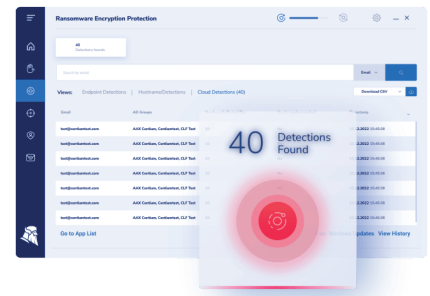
Ransomware Encryption Protection

40
Detections found

Search by email

Email

Views: Endpoint Detections | Hostnames/Detections | Cloud Detections (40)

Download CSV

Email

AD Groups

Detections

test@centiantest.com
AAX Contixen, Contiantest, CLF Test
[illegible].2022 10:45:08

test@centiantest.com
AAX Contixen, Contiantest, CLF Test
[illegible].2022 10:45:08

test@centiantest.com
AAX Contixen, Contiantest, CLF Test
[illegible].2022 10:45:08

test@centiantest.com
AAX Contixen, Contiantest, CLF Test
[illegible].2022 10:45:08

test@centiantest.com
AAX Contixen, Contiantest, CLF Test
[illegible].2022 10:45:08

test@centiantest.com
AAX Contixen, Contiantest, CLF Test
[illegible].2022 10:45:08

test@centiantest.com
AAX Contixen, Contiantest, CLF Test
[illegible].2022 10:45:08

test@centiantest.com
AAX Contixen, Contiantest, CLF Test
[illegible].2022 10:45:08

40 Detections Found

Go to App List

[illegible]pdates View History